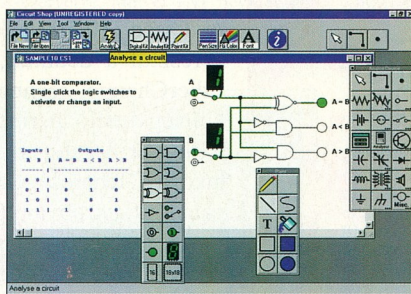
Circuit Shop [UNREGISTERED copy]

File Edit View Tool Window Help

File New File Open Analyse Digital Kit Analog Kit Panel Kit Pen Size Fill Color Font

SAMPLE10.CS1

Analyse a circuit

A one-bit comparator.
Single click the logic switches to activate or change an input.

| Inputs | | Outputs | | |
|---|---|---|---|---|
| A | B | A = B | A < B | A > B |
| 0 | 0 | 1 | 0 | 0 |
| 0 | 1 | 0 | 1 | 0 |
| 1 | 0 | 0 | 0 | 1 |
| 1 | 1 | 1 | 0 | 0 |

A

B

A = B

A < B

A > B

1

1

16

16x16

Misc

Analyse a circuit